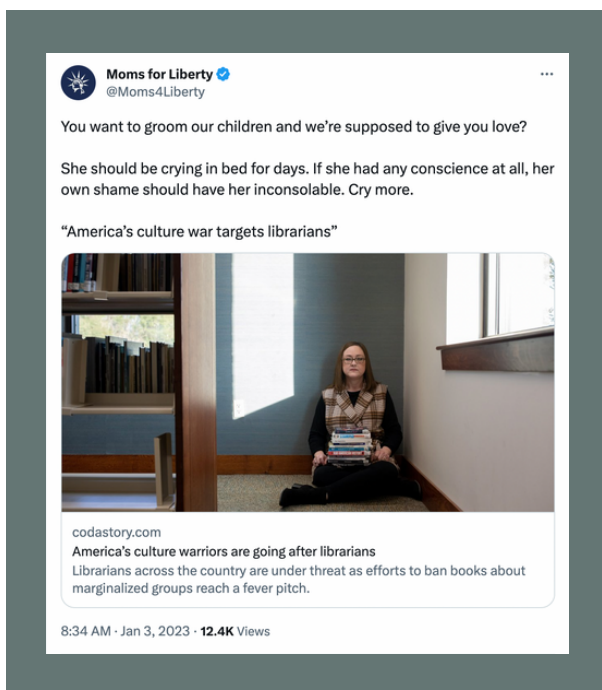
Moms for Liberty
@Moms4Liberty

...

You want to groom our children and we're supposed to give you love?

She should be crying in bed for days. If she had any conscience at all, her own shame should have her inconsolable. Cry more.

"America's culture war targets librarians"

codastory.com
America's culture warriors are going after librarians
Librarians across the country are under threat as efforts to ban books about marginalized groups reach a fever pitch.

8:34 AM · Jan 3, 2023 · 12.4K Views